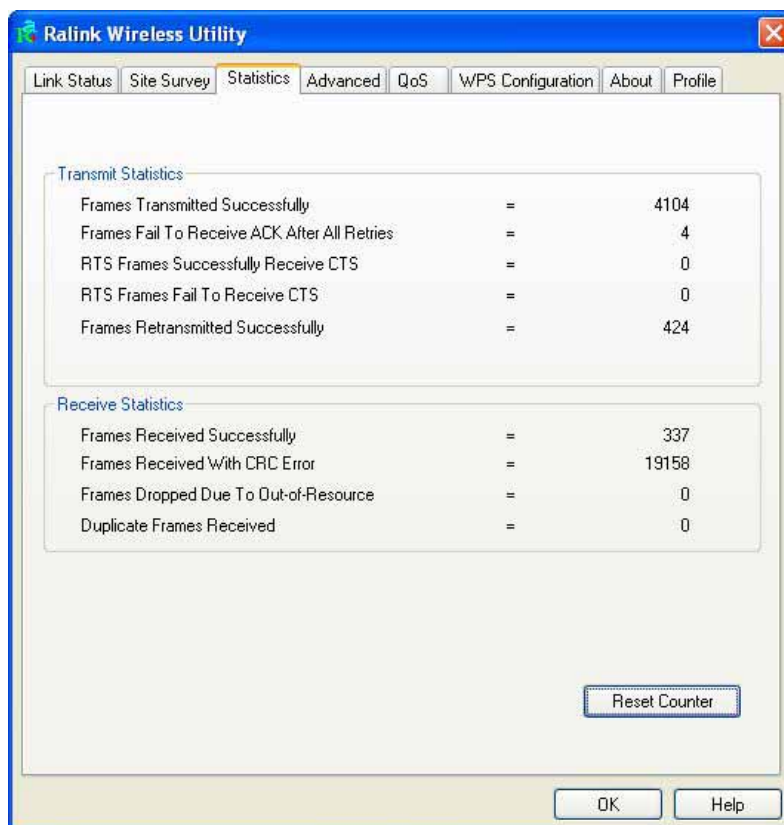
Ralink Wireless Utility

Link Status | Site Survey | Statistics | Advanced | QoS | WPS Configuration | About | Profile

Transmit Statistics

Frames Transmitted Successfully = 4104
Frames Fail To Receive ACK After All Retries = 4
RTS Frames Successfully Receive CTS = 0
RTS Frames Fail To Receive CTS = 0
Frames Retransmitted Successfully = 424

Receive Statistics

Frames Received Successfully = 337
Frames Received With CRC Error = 19158
Frames Dropped Due To Out-of-Resource = 0
Duplicate Frames Received = 0

Reset Counter

OK
Help